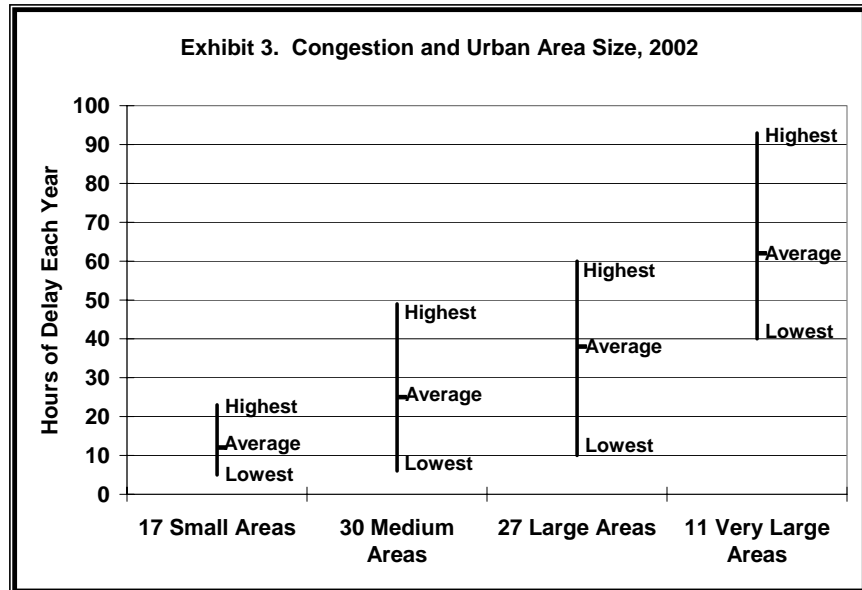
Exhibit 3. Congestion and Urban Area Size, 2002

Hours of Delay Each Year

100
90
80
70
60
50
40
30
20
10
0

Highest
Average
Lowest

Highest
Average
Lowest

Highest
Average
Lowest

Highest
Average
Lowest

17 Small Areas
30 Medium Areas
27 Large Areas
11 Very Large Areas